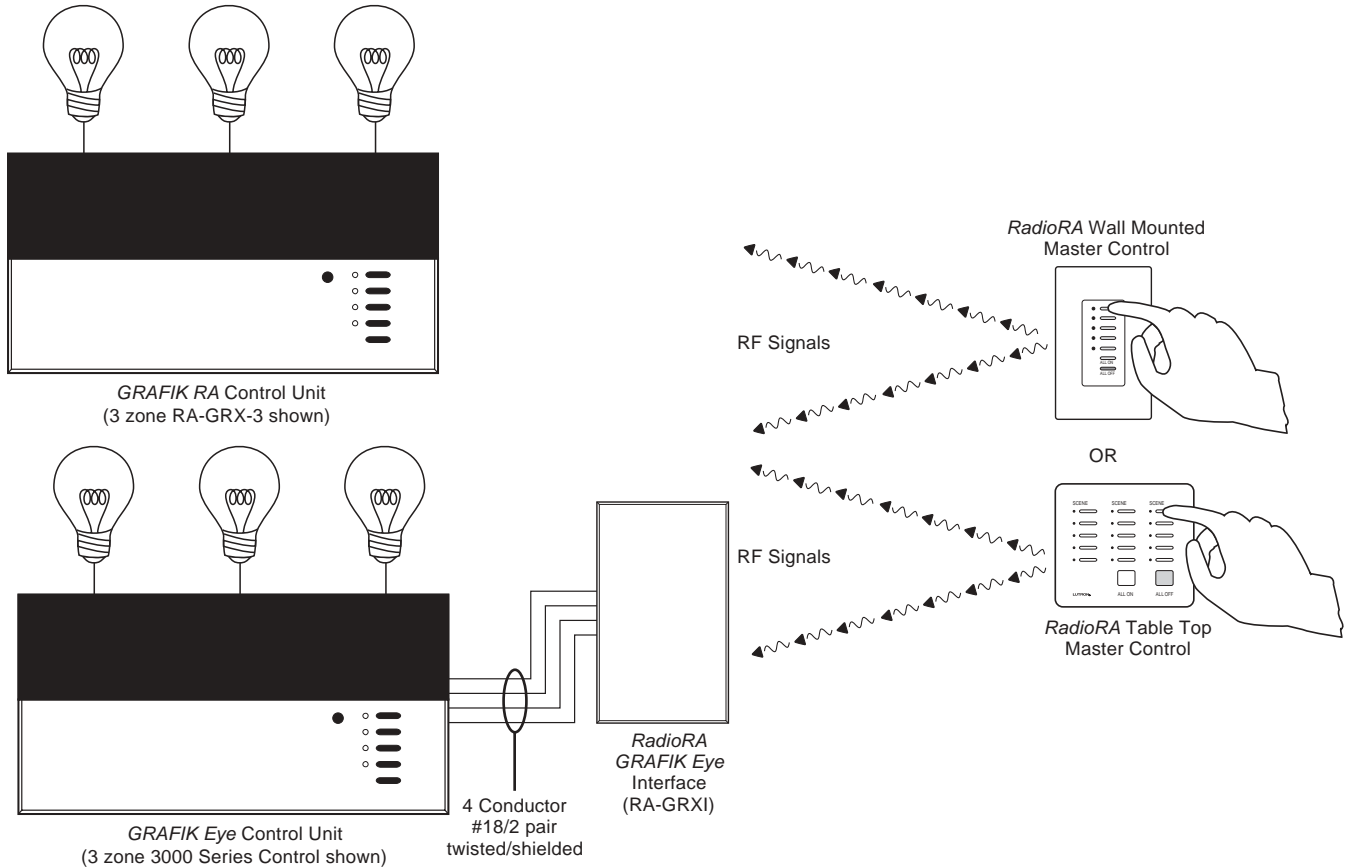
RadioRA Wall Mounted Master Control

RF Signals

ALL ON
ALL OFF

GRAFIK RA Control Unit
(3 zone RA-GRX-3 shown)

OR

SCENE SCENE SCENE

RF Signals

ALL ON ALL OFF

LUTRON

RadioRA Table Top Master Control

RadioRA
GRAFIK Eye
Interface
(RA-GRXI)

4 Conductor
#18/2 pair
twisted/shielded

GRAFIK Eye Control Unit
(3 zone 3000 Series Control shown)